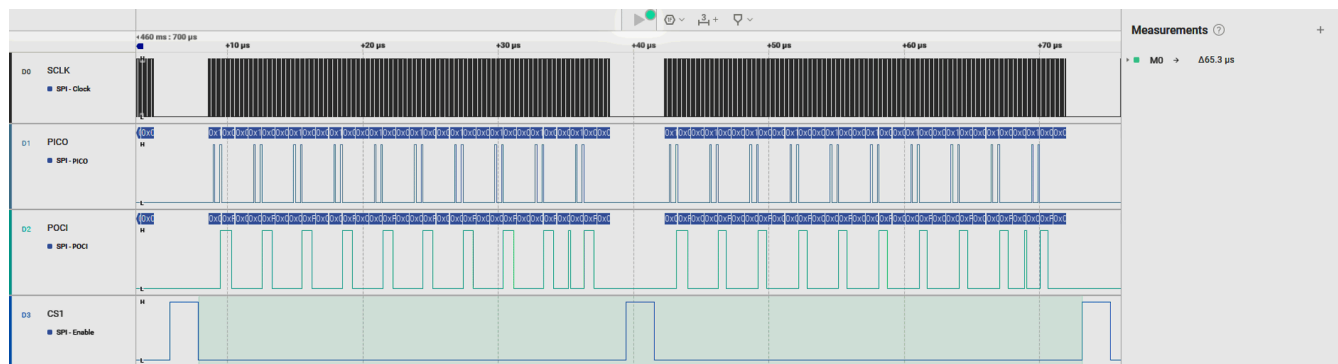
3 +

+460 ms : 700 µs

+10 µs
+20 µs
+30 µs
+40 µs
+50 µs
+60 µs
+70 µs

Measurements ?
+

M0 → Δ65.3 µs

D0 SCLK
SPI - Clock
H
L

D1 PICO
SPI - PICO
0x0 0x1 0x0 0x1 0x0 0x1 0x0 0x1 0x0 0x1 0x0 0x1 0x0 0x1 0x0 0x1 0x0 0x1 0x0 0x1 0x0 0x0 0x1 0x0 0x1 0x0 0x0 0x1 0x0 0x1 0x0 0x0 0x1 0x0 0x0 0x1 0x0 0x0 0x1 0x0 0x1 0x0 0x1 0x0 0x1 0x0 0x1 0x0 0x1 0x0 0x0 0x1 0x0 0x0 0x1 0x0 0x0
H
L

D2 POCI
SPI - POCI
0x0 0xF 0x0 0xF 0x0 0xF 0x0 0xF 0x0 0xF 0x0 0xF 0x0 0xF 0x0 0xF 0x0 0xF 0x0 0xF 0x0 0xF 0x0 0xF 0x0 0xF 0x0 0xF 0x0 0xF 0x0 0xF 0x0 0xF 0x0 0xF 0x0 0xF 0x0 0xF 0x0 0xF 0x0 0xF 0x0 0xF 0x0 0xF 0x0 0xF 0x0 0xF 0x0 0xF 0x0
H
L

D3 CS1
SPI - Enable
H
L